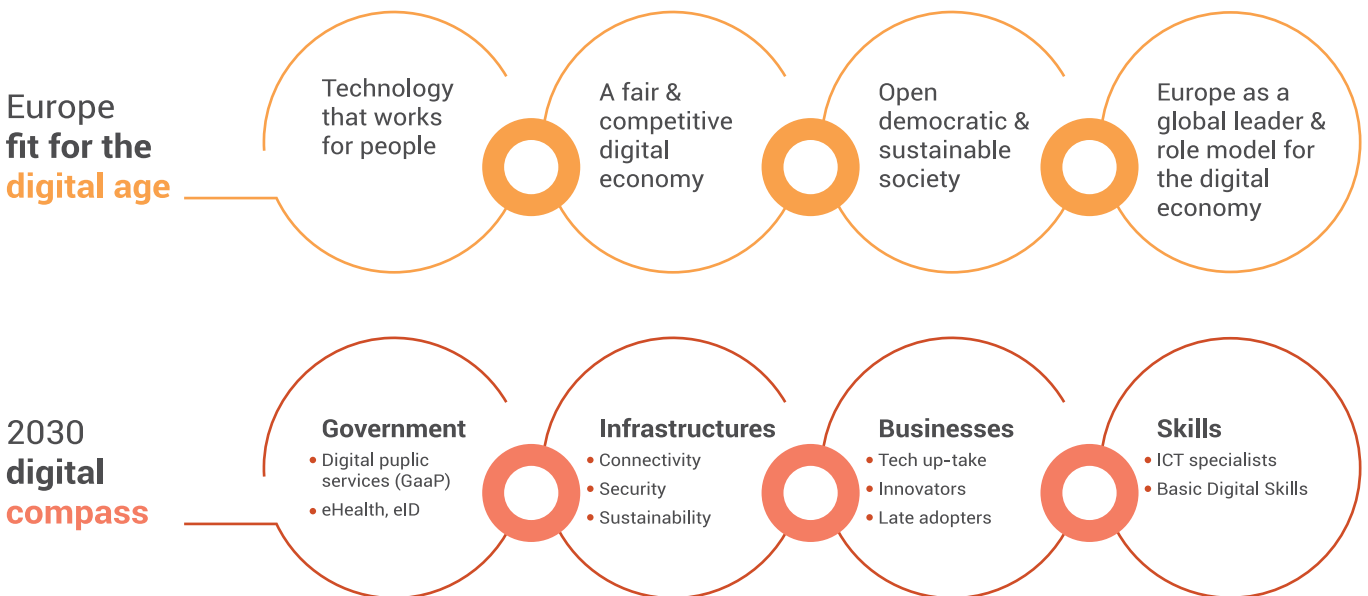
Europe
fit for the
digital age

Technology that works for people

A fair & competitive digital economy

Open democratic & sustainable society

Europe as a global leader & role model for the digital economy

2030
digital
compass

Government
- Digital puplic services (GaaP)
- eHealth, eID

Infrastructures
- Connectivity
- Security
- Sustainability

Businesses
- Tech up-take
- Innovators
- Late adopters

Skills
- ICT specialists
- Basic Digital Skills